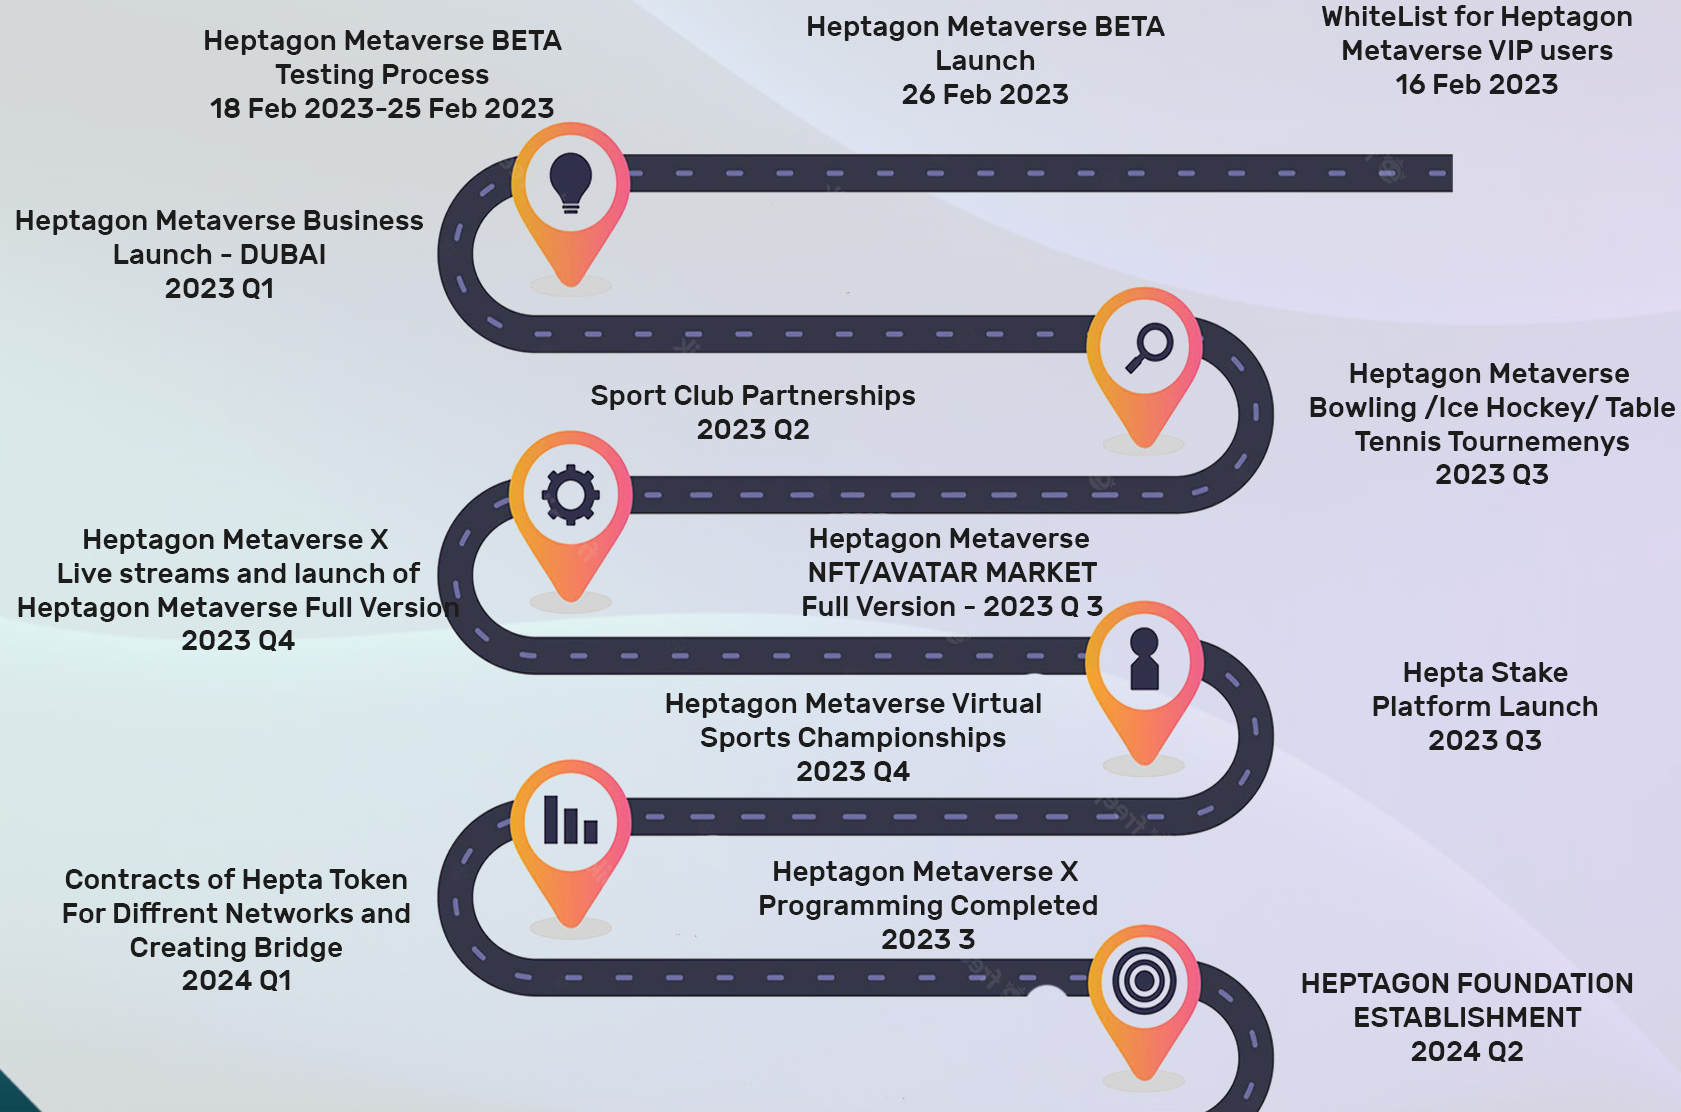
Heptagon Metaverse BETA Testing Process
18 Feb 2023-25 Feb 2023

Heptagon Metaverse BETA Launch
26 Feb 2023

WhiteList for Heptagon Metaverse VIP users
16 Feb 2023

Heptagon Metaverse Business Launch - DUBAI
2023 Q1

Sport Club Partnerships
2023 Q2

Heptagon Metaverse Bowling /Ice Hockey/ Table Tennis Tournemenys
2023 Q3

Heptagon Metaverse X
Live streams and launch of Heptagon Metaverse Full Version
2023 Q4

Heptagon Metaverse
NFT/AVATAR MARKET
Full Version - 2023 Q 3

Hepta Stake
Platform Launch
2023 Q3

Heptagon Metaverse Virtual Sports Championships
2023 Q4

Contracts of Hepta Token For Diffrent Networks and Creating Bridge
2024 Q1

Heptagon Metaverse X
Programming Completed
2023 3

HEPTAGON FOUNDATION ESTABLISHMENT
2024 Q2